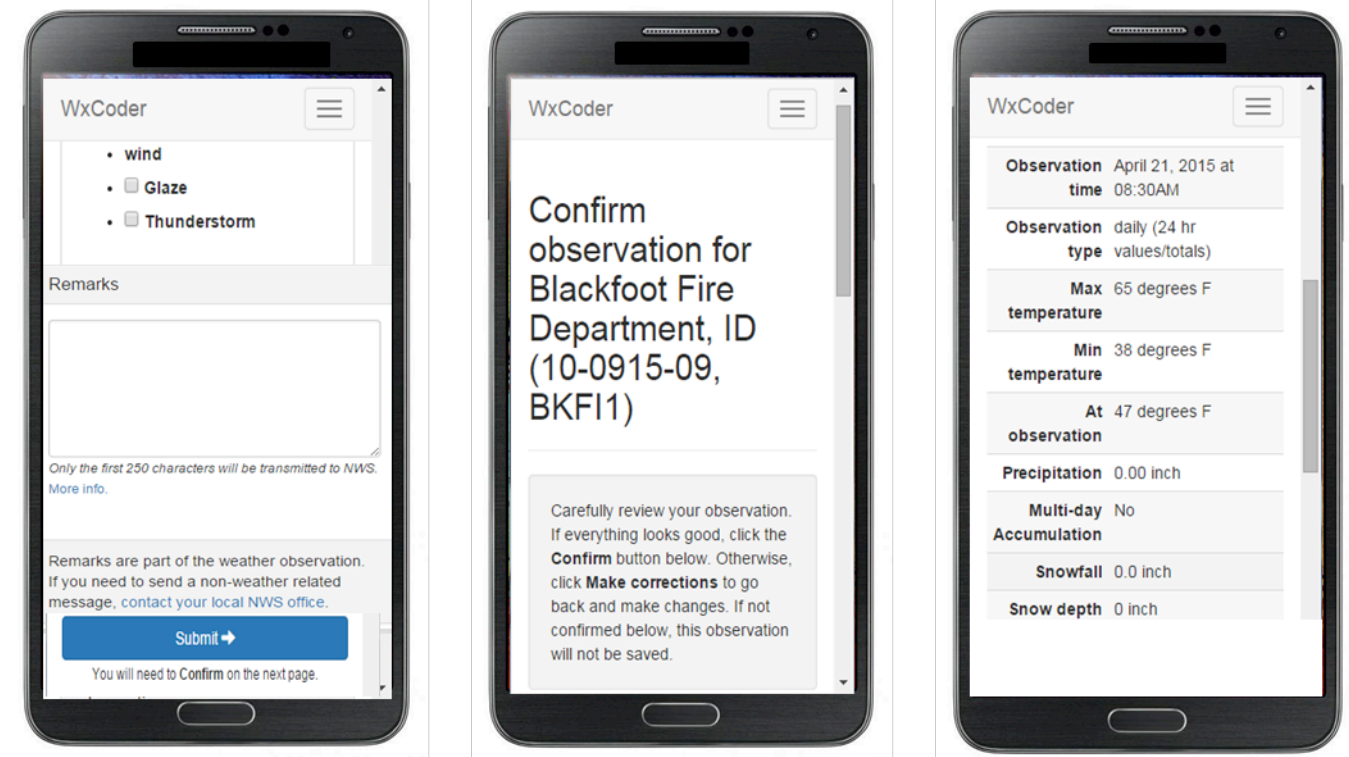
WxCoder

- wind
- Glaze
- Thunderstorm

Remarks

Only the first 250 characters will be transmitted to NWS. More info.

Remarks are part of the weather observation. If you need to send a non-weather related message, contact your local NWS office.

Submit ➔

You will need to Confirm on the next page.

WxCoder

Confirm observation for Blackfoot Fire Department, ID (10-0915-09, BKFI1)

Carefully review your observation. If everything looks good, click the Confirm button below. Otherwise, click Make corrections to go back and make changes. If not confirmed below, this observation will not be saved.

WxCoder

| | |
|---|---|
| Observation time | April 21, 2015 at 08:30AM |
| Observation type | daily (24 hr values/totals) |
| Max temperature | 65 degrees F |
| Min temperature | 38 degrees F |
| At observation | 47 degrees F |
| Precipitation | 0.00 inch |
| Multi-day Accumulation | No |
| Snowfall | 0.0 inch |
| Snow depth | 0 inch |